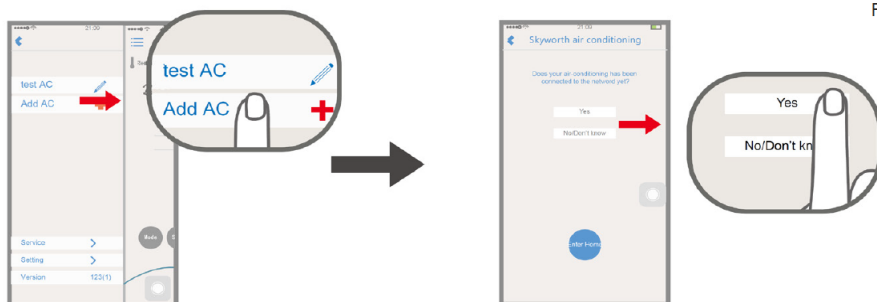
F

21:00

test AC

Add AC

test AC

Add AC

Service

Setting

Version 123(1)

Mode

21:00

Skyworth air conditioning

Does your air conditioning has been connected to the network yet?

Yes

No/Don't know

Enter Home

Yes

No/Don't kn